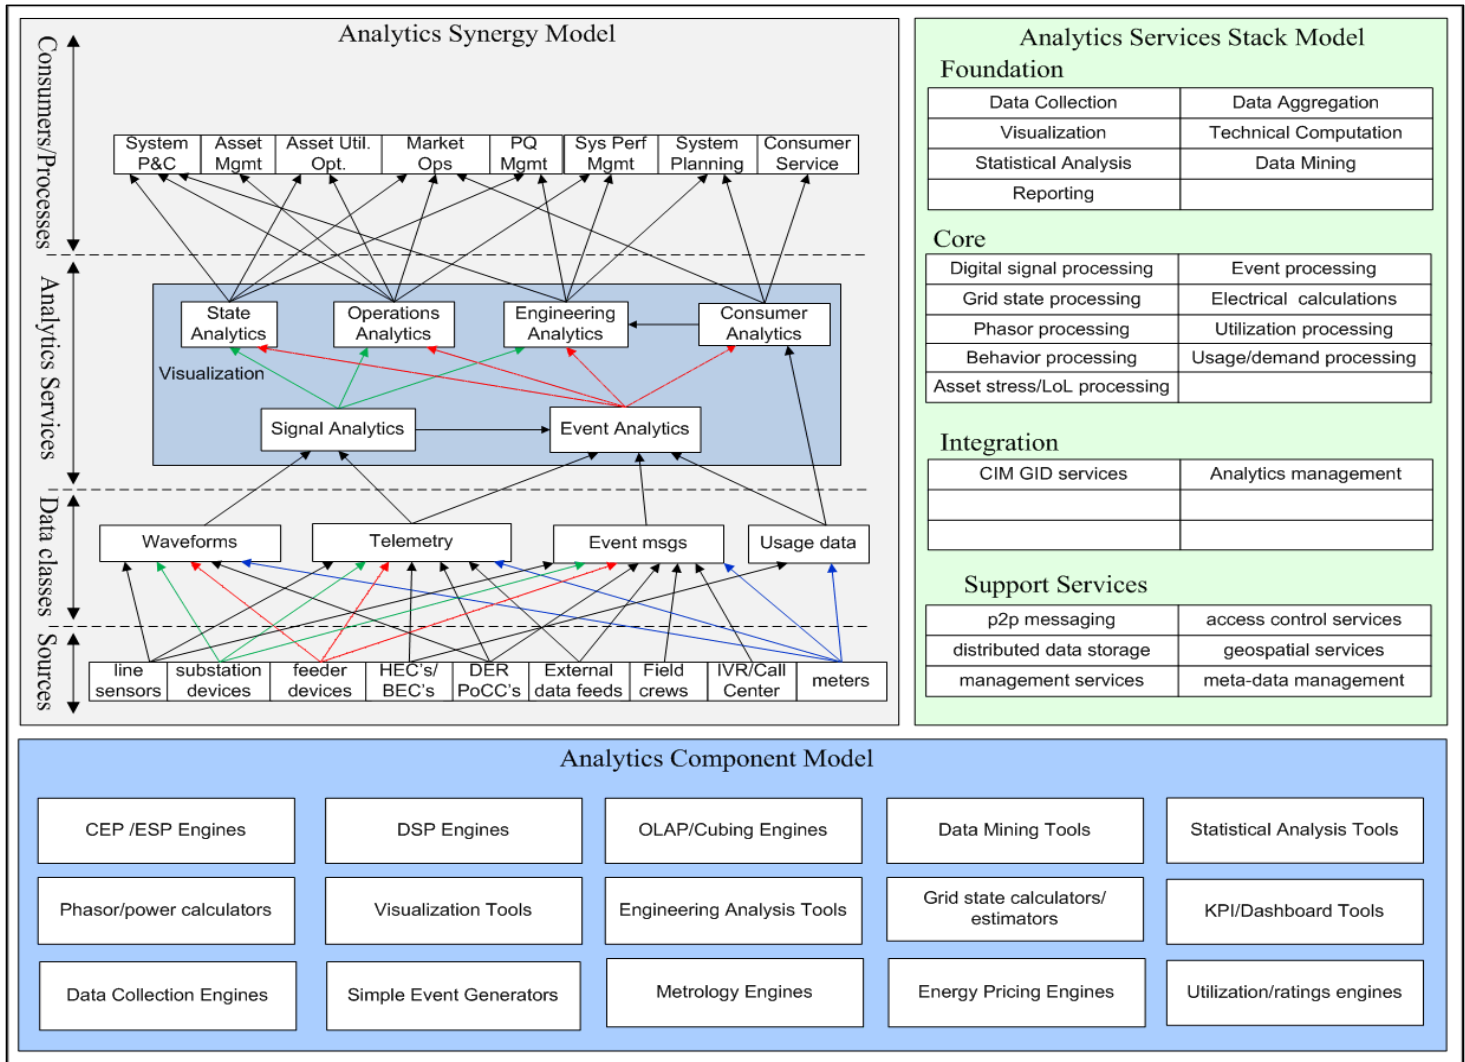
Analytics Synergy Model

Consumers/Processes

| System P&C | Asset Mgmt | Asset Util. Opt. | Market Ops | PQ Mgmt | Sys Perf Mgmt | System Planning | Consumer Service |
|---|---|---|---|---|---|---|---|

Analytics Services

State Analytics
Operations Analytics
Engineering Analytics
Consumer Analytics
Visualization
Signal Analytics
Event Analytics

Data classes

Waveforms
Telemetry
Event msgs
Usage data

Sources

| line sensors | substation devices | feeder devices | HEC's/ BEC's | DER PoCC's | External data feeds | Field crews | IVR/Call Center | meters |
|---|---|---|---|---|---|---|---|---|

Analytics Services Stack Model

Foundation

| Data Collection | Data Aggregation |
|---|---|
| Visualization | Technical Computation |
| Statistical Analysis | Data Mining |
| Reporting | |

Core

| Digital signal processing | Event processing |
|---|---|
| Grid state processing | Electrical calculations |
| Phasor processing | Utilization processing |
| Behavior processing | Usage/demand processing |
| Asset stress/LoL processing | |

Integration

| CIM GID services | Analytics management |
|---|---|
| | |
| | |

Support Services

| p2p messaging | access control services |
|---|---|
| distributed data storage | geospatial services |
| management services | meta-data management |

Analytics Component Model

| CEP /ESP Engines | DSP Engines | OLAP/Cubing Engines | Data Mining Tools | Statistical Analysis Tools |
|---|---|---|---|---|
| Phasor/power calculators | Visualization Tools | Engineering Analysis Tools | Grid state calculators/ estimators | KPI/Dashboard Tools |
| Data Collection Engines | Simple Event Generators | Metrology Engines | Energy Pricing Engines | Utilization/ratings engines |